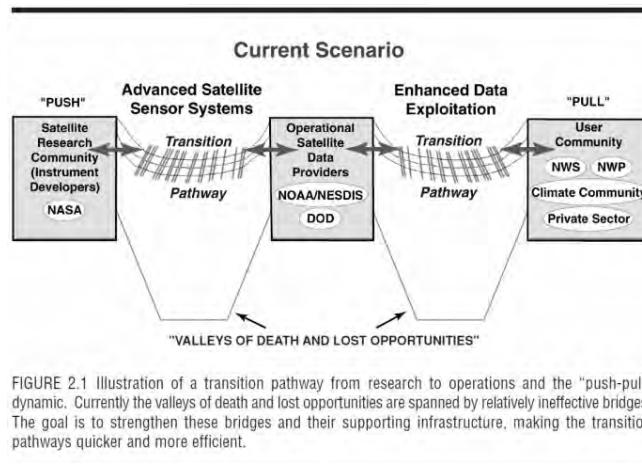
Current Scenario

"PUSH"

Advanced Satellite Sensor Systems

Enhanced Data Exploitation

"PULL"

Satellite Research Community (Instrument Developers)

NASA

Transition

Pathway

Operational Satellite Data Providers

NOAA/NESDIS

DOD

Transition

Pathway

User Community

NWS

NWP

Climate Communit

Private Sector

"VALLEYS OF DEATH AND LOST OPPORTUNITIES"

FIGURE 2.1 Illustration of a transition pathway from research to operations and the "push-pul dynamic. Currently the valleys of death and lost opportunities are spanned by relatively ineffective bridge The goal is to strengthen these bridges and their supporting infrastructure, making the transitio pathways quicker and more efficient.